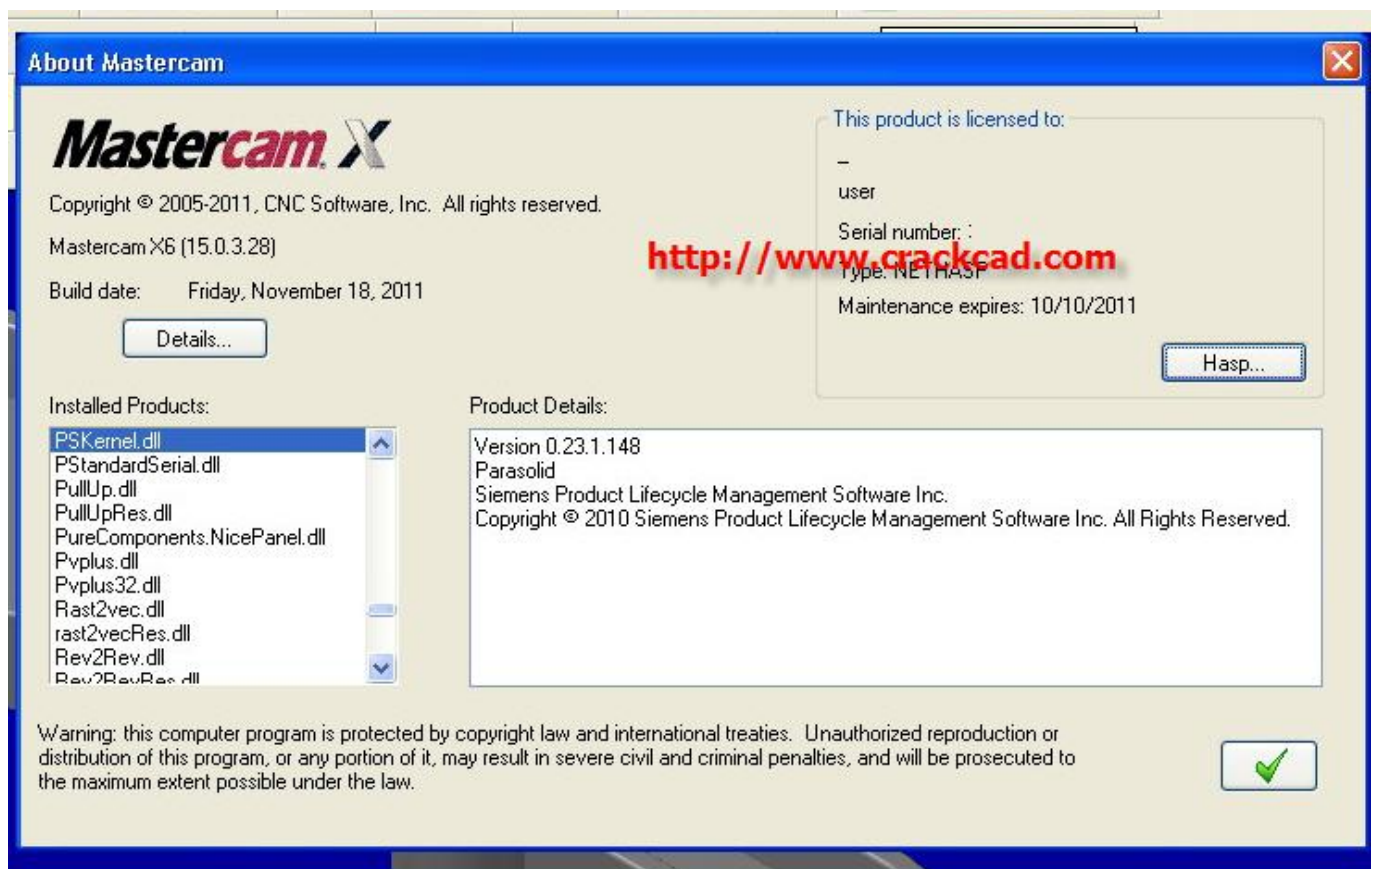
About Mastercam

Mastercam X

Copyright © 2005-2011, CNC Software, Inc. All rights reserved.

Mastercam X6 (15.0.3.28)

Build date: Friday, November 18, 2011

Details...

This product is licensed to:

–

user

Serial number: :

Type: NETHASP

http://www.crackcad.com

Maintenance expires: 10/10/2011

Hasp...

Installed Products:

PSKernel.dll
PStandardSerial.dll
PullUp.dll
PullUpRes.dll
PureComponents.NicePanel.dll
Pvplus.dll
Pvplus32.dll
Rast2vec.dll
rast2vecRes.dll
Rev2Rev.dll
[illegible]

Product Details:

Version 0.23.1.148
Parasolid
Siemens Product Lifecycle Management Software Inc.
Copyright © 2010 Siemens Product Lifecycle Management Software Inc. All Rights Reserved.

Warning: this computer program is protected by copyright law and international treaties. Unauthorized reproduction or distribution of this program, or any portion of it, may result in severe civil and criminal penalties, and will be prosecuted to the maximum extent possible under the law.